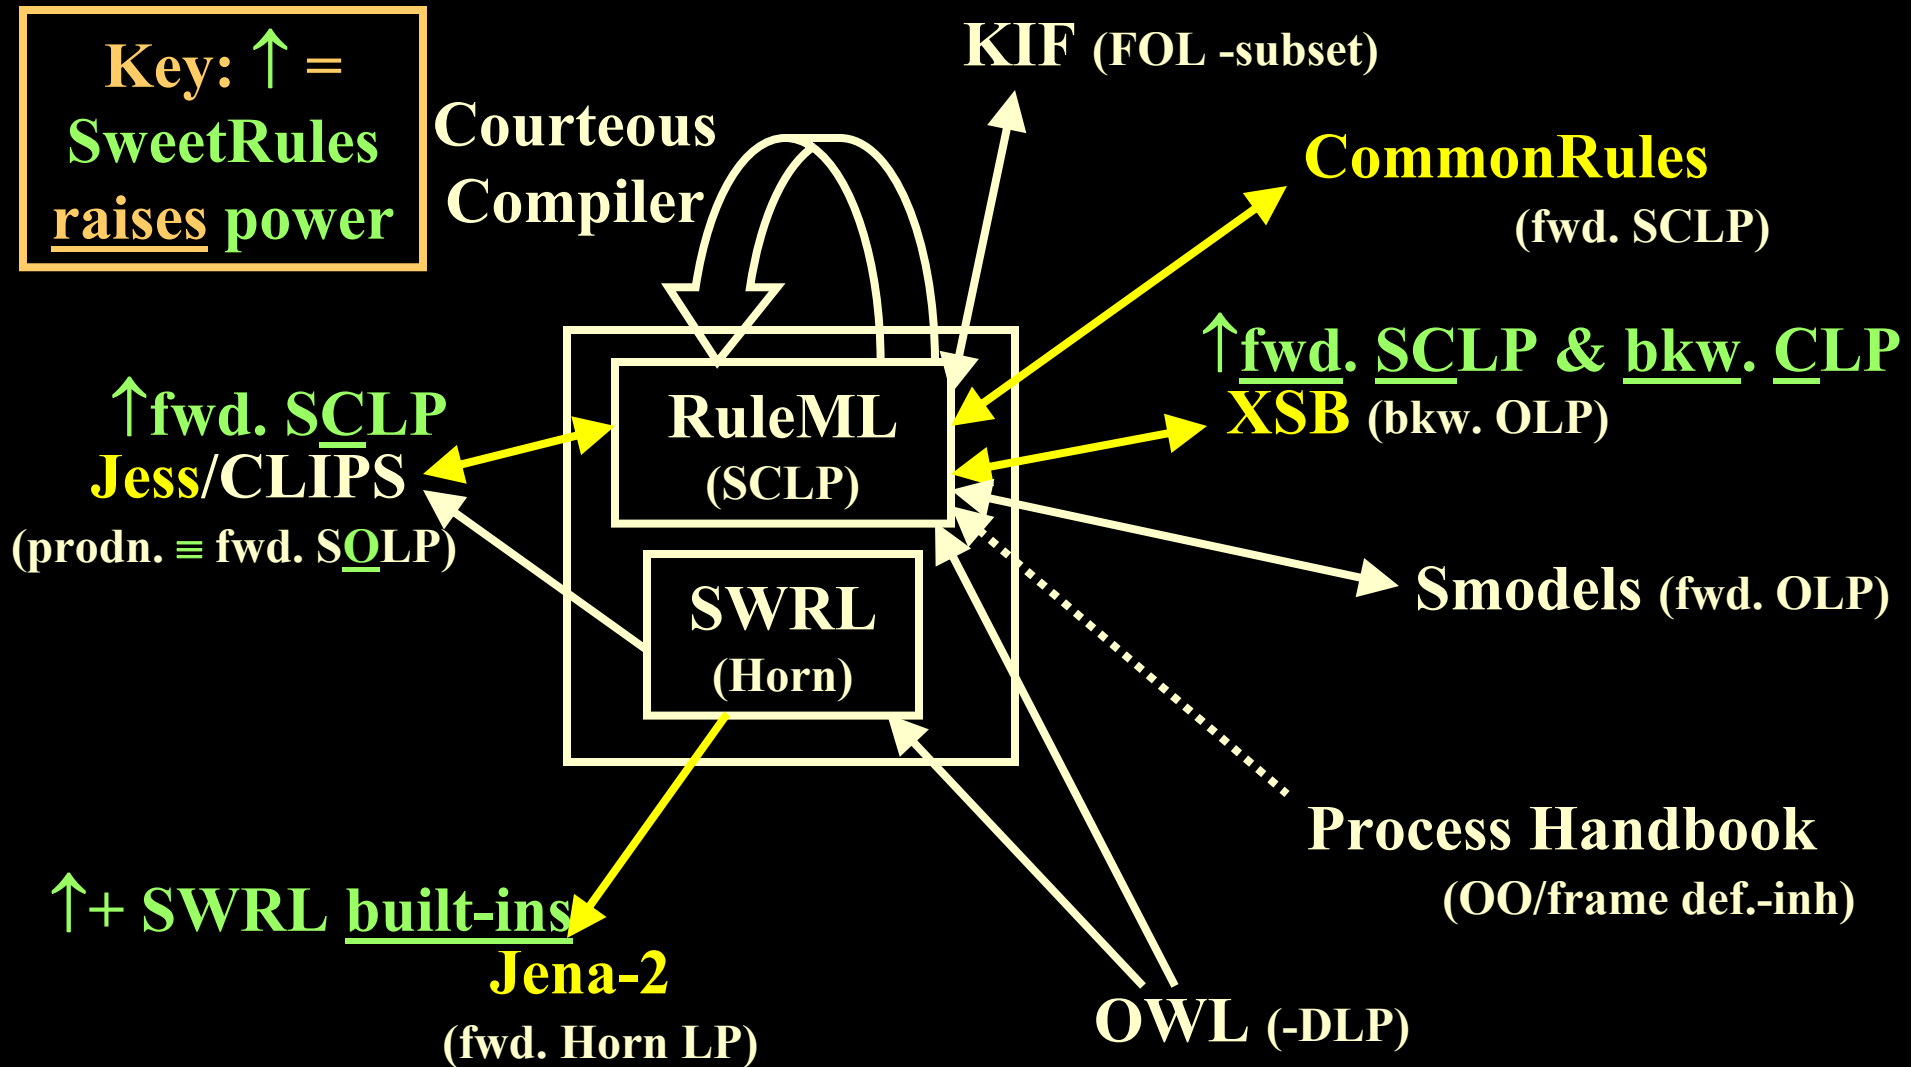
Key: ↑ = SweetRules raises power

Courteous Compiler

KIF (FOL -subset)

CommonRules (fwd. SCLP)

↑fwd. SCLP & bkw. CLP
XSB (bkw. OLP)

↑fwd. SCLP
Jess/CLIPS
(prodn. ≡ fwd. SOLP)

RuleML (SCLP)

SWRL (Horn)

Smodels (fwd. OLP)

Process Handbook (OO/frame def.-inh)

↑+ SWRL built-ins
Jena-2
(fwd. Horn LP)

OWL (-DLP)